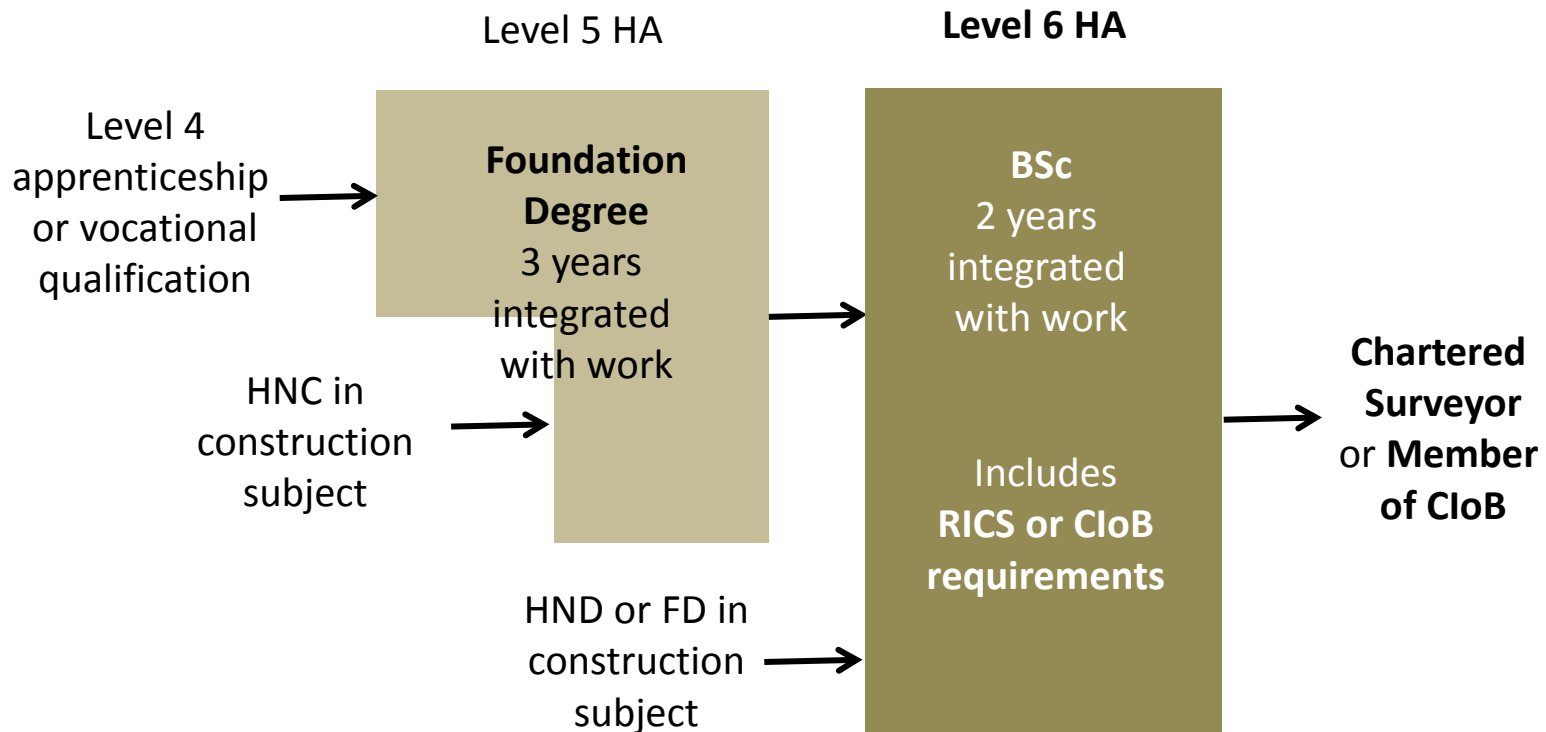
Level 5 HA

Level 6 HA

Level 4 apprenticeship or vocational qualification

Foundation Degree
3 years integrated with work

BSc
2 years integrated with work

HNC in construction subject

Includes RICS or CIoB requirements

Chartered Surveyor or Member of CIoB

HND or FD in construction subject